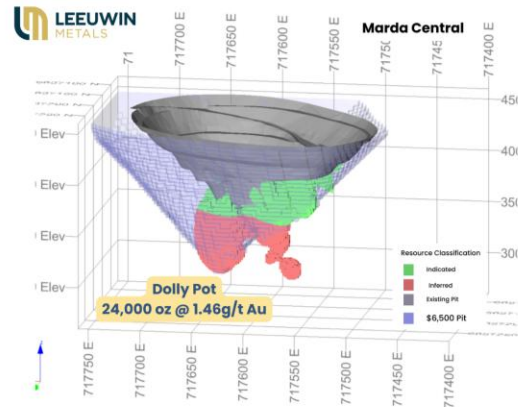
LEEUWIN METALS

Marda Central

71
717700 E
717650 E
717600 E
717550 E
71750
71745
717400 E

450
400
350
300

Elev
Elev
Elev
Elev

Dolly Pot
24,000 oz @ 1.46g/t Au

Resource Classification
Indicated
Inferred
Existing Pit
$6,500 Pit

717750 E
717700 E
717650 E
717600 E
717550 E
717500 E
717450 E
717400 E